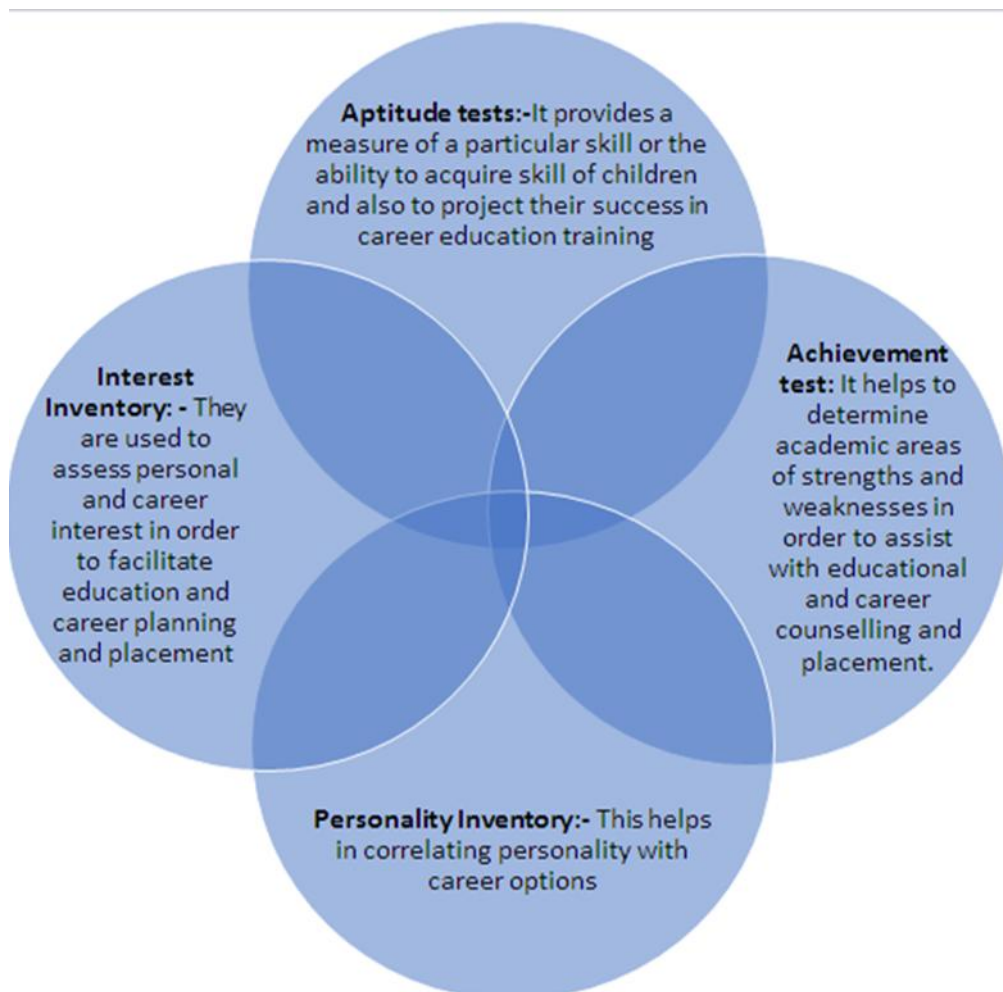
Aptitude tests:-It provides a measure of a particular skill or the ability to acquire skill of children and also to project their success in career education training

Interest Inventory: - They are used to assess personal and career interest in order to facilitate education and career planning and placement

Achievement test: It helps to determine academic areas of strengths and weaknesses in order to assist with educational and career counselling and placement.

Personality Inventory:- This helps in correlating personality with career options